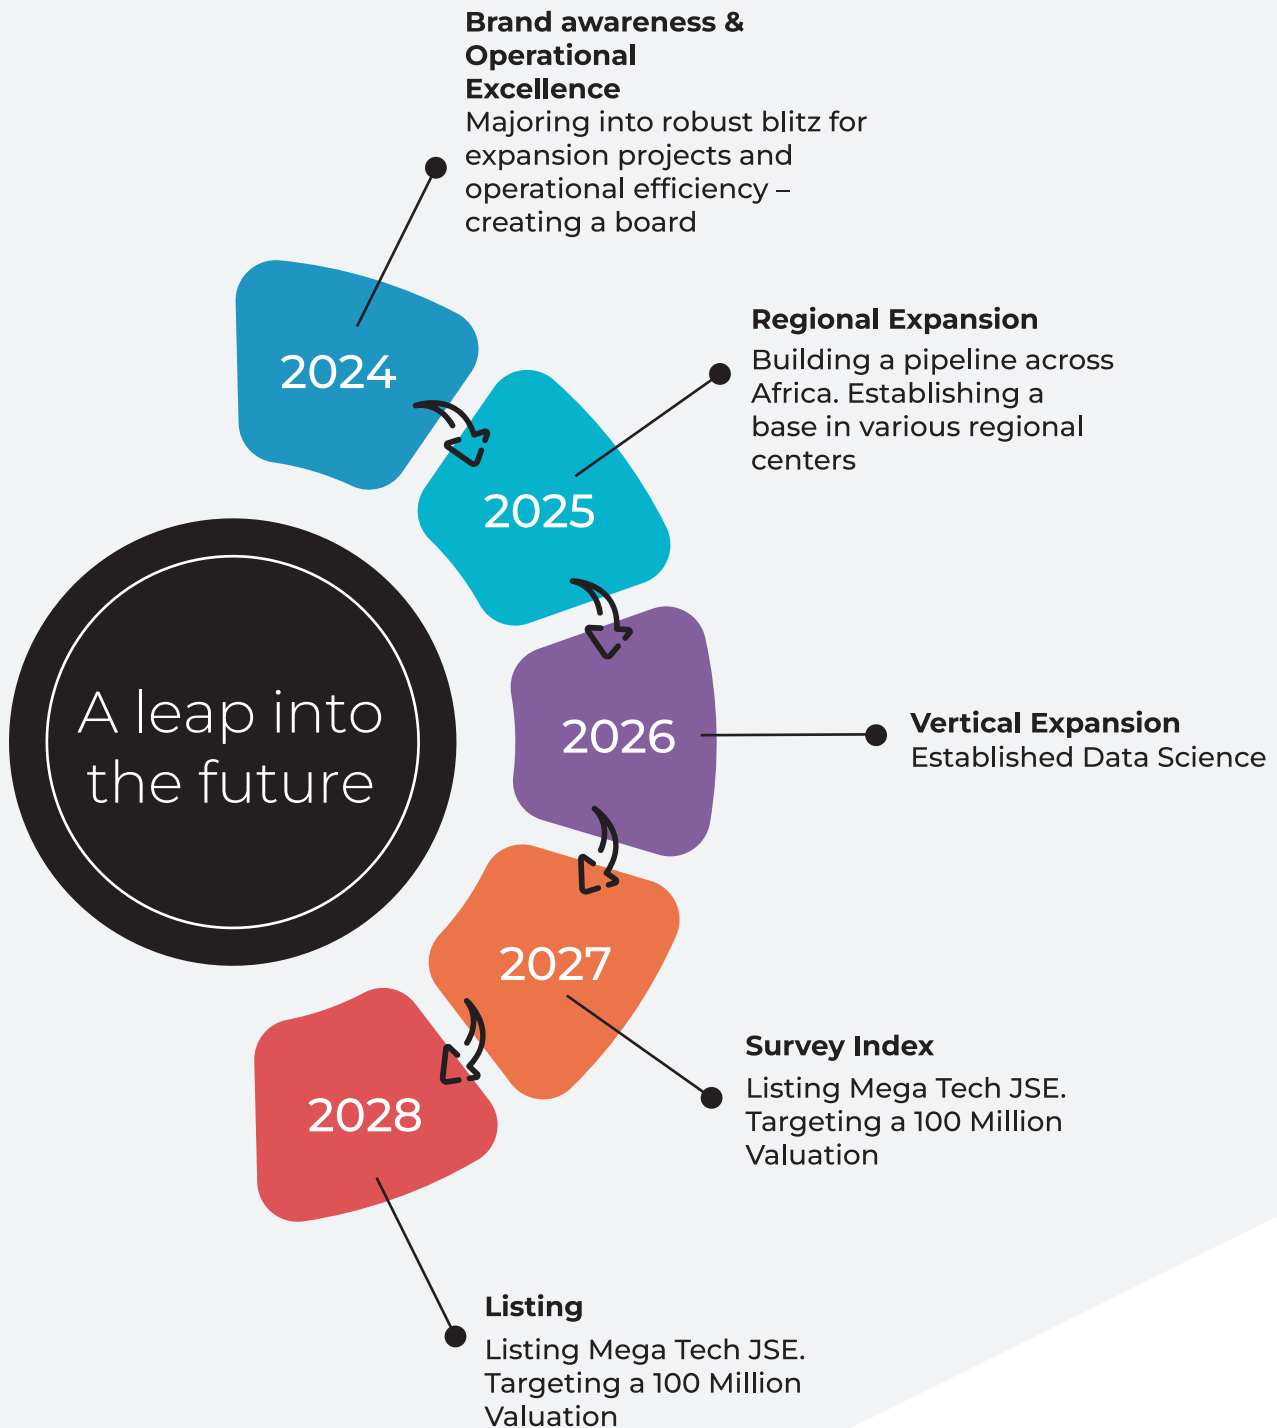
Brand awareness & Operational Excellence
Majoring into robust blitz for expansion projects and operational efficiency – creating a board

2024

Regional Expansion
Building a pipeline across Africa. Establishing a base in various regional centers

2025

A leap into the future

2026

Vertical Expansion
Established Data Science

2027

Survey Index
Listing Mega Tech JSE. Targeting a 100 Million Valuation

2028

Listing
Listing Mega Tech JSE. Targeting a 100 Million Valuation